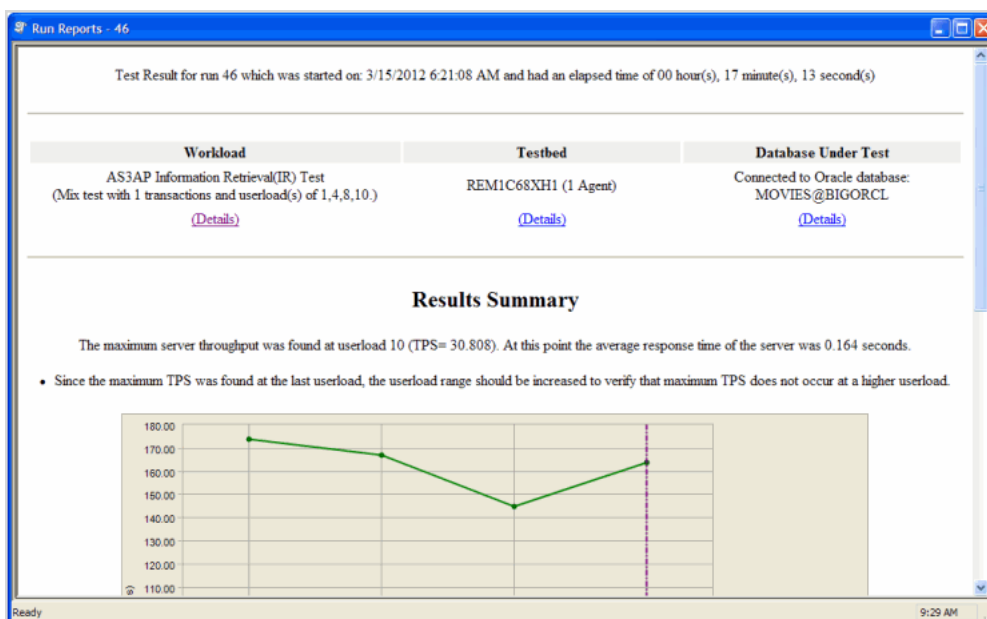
Run Reports - 46

Test Result for run 46 which was started on: 3/15/2012 6:21:08 AM and had an elapsed time of 00 hour(s), 17 minute(s), 13 second(s)

| Workload | Testbed | Database Under Test |
|---|---|---|
| AS3AP Information Retrieval(IR) Test (Mix test with 1 transactions and userload(s) of 1,4,8,10.) (Details) | REM1C68XH1 (1 Agent) (Details) | Connected to Oracle database: MOVIES@BIGORCL (Details) |

Results Summary

The maximum server throughput was found at userload 10 (TPS= 30.808). At this point the average response time of the server was 0.164 seconds.

• Since the maximum TPS was found at the last userload, the userload range should be increased to verify that maximum TPS does not occur at a higher userload.

180.00
170.00
160.00
150.00
140.00
130.00
120.00
110.00

Ready
9:29 AM